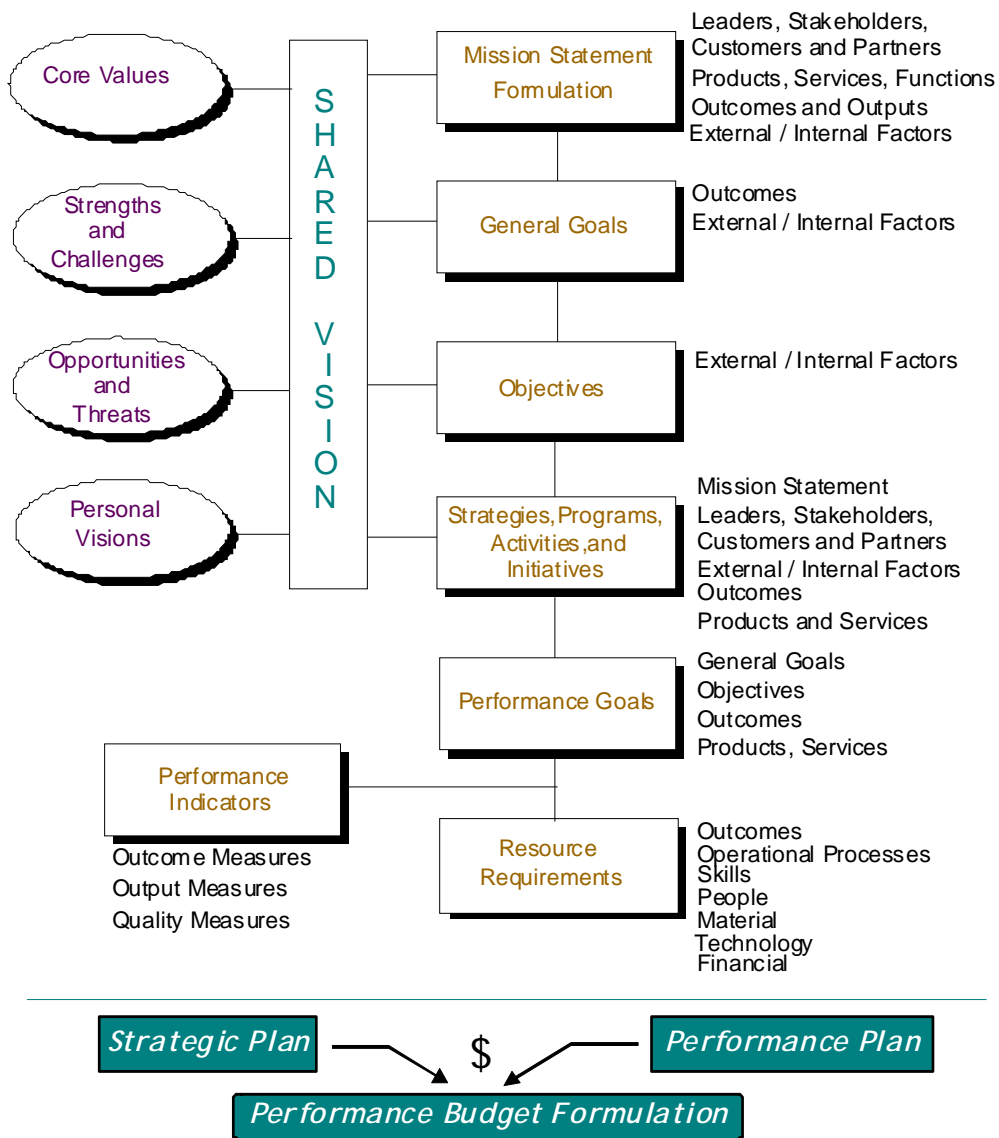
Core Values

Strengths and Challenges

Opportunities and Threats

Personal Visions

SHARED VISION

Mission Statement Formulation

Leaders, Stakeholders, Customers and Partners
Products, Services, Functions
Outcomes and Outputs
External / Internal Factors

General Goals

Outcomes
External / Internal Factors

Objectives

External / Internal Factors

Strategies, Programs, Activities, and Initiatives

Mission Statement
Leaders, Stakeholders, Customers and Partners
External / Internal Factors
Outcomes
Products and Services

Performance Goals

General Goals
Objectives
Outcomes
Products, Services

Performance Indicators

Outcome Measures
Output Measures
Quality Measures

Resource Requirements

Outcomes
Operational Processes
Skills
People
Material
Technology
Financial

Strategic Plan

$

Performance Plan

Performance Budget Formulation